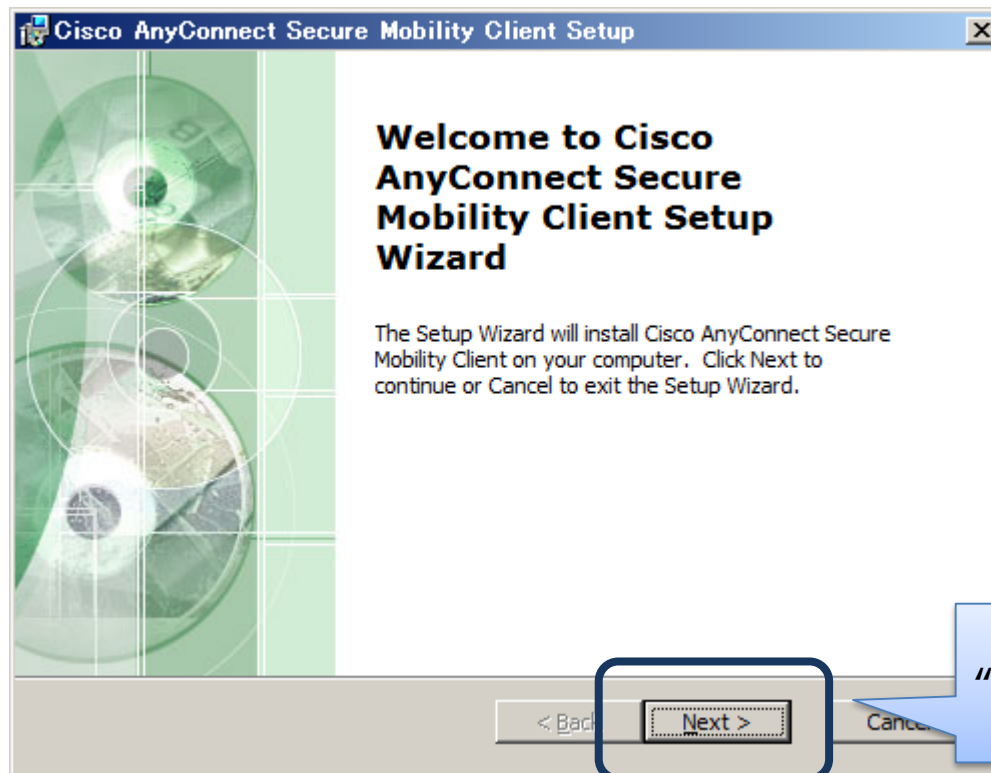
Cisco AnyConnect Secure Mobility Client Setup

Welcome to Cisco AnyConnect Secure Mobility Client Setup Wizard

The Setup Wizard will install Cisco AnyConnect Secure Mobility Client on your computer. Click Next to continue or Cancel to exit the Setup Wizard.

< Back

Next >

Cance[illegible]

“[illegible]